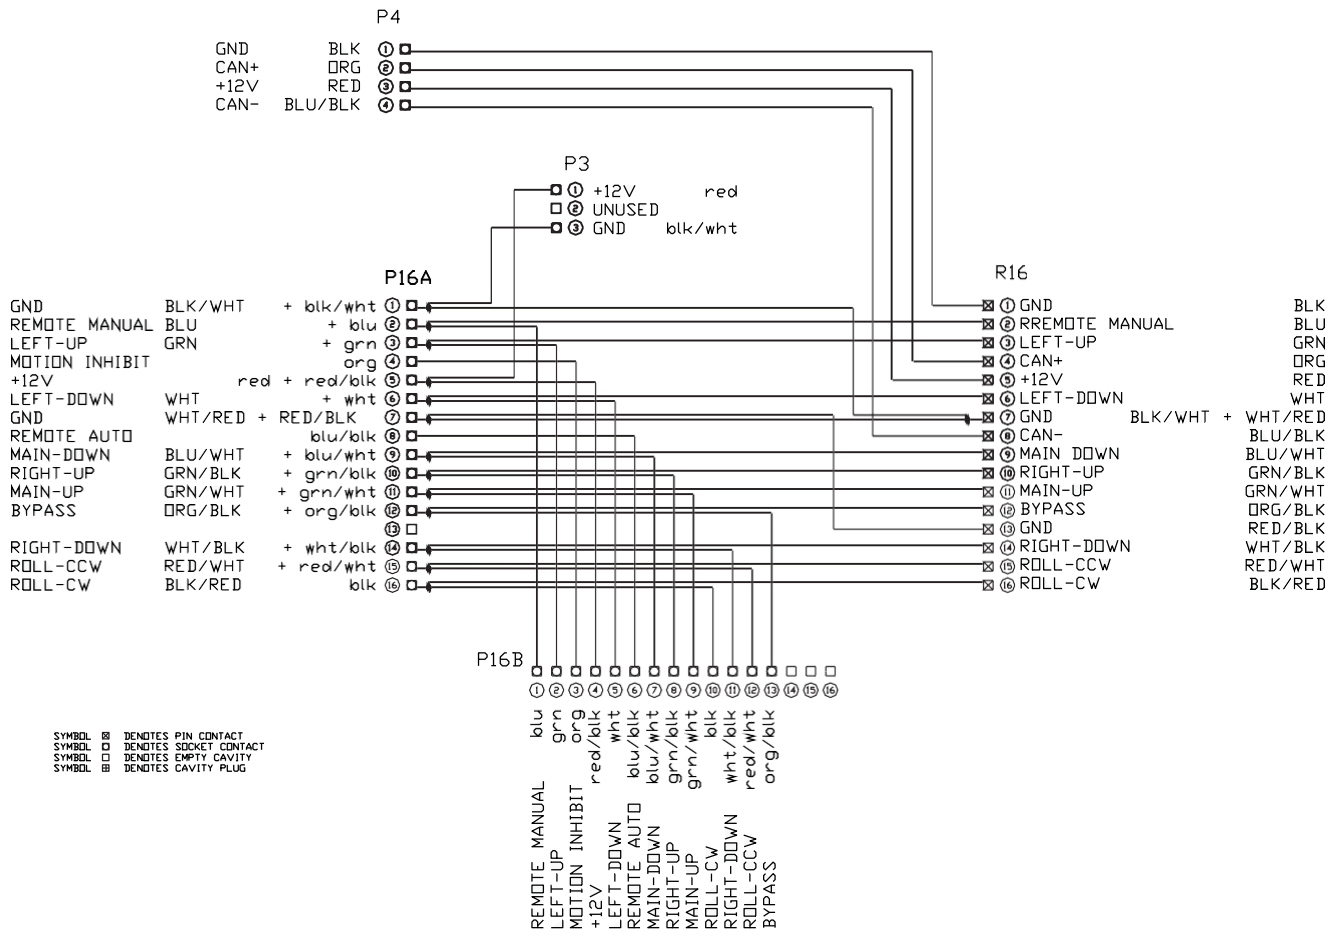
P4

GND BLK ①
CAN+ ORG ②
+12V RED ③
CAN- BLU/BLK ④

P3

① +12V red
② UNUSED
③ GND blk/wht

P16A

| | | | |
|---|---|---|---|
| GND | BLK/WHT | + blk/wht | ① |
| REMOTE MANUAL | BLU | + blu | ② |
| LEFT-UP | GRN | + grn | ③ |
| MOTION INHIBIT | | org | ④ |
| +12V | | red + red/blk | ⑤ |
| LEFT-DOWN | WHT | + wht | ⑥ |
| GND | WHT/RED + RED/BLK | | ⑦ |
| REMOTE AUTO | | blu/blk | ⑧ |
| MAIN-DOWN | BLU/WHT | + blu/wht | ⑨ |
| RIGHT-UP | GRN/BLK | + grn/blk | ⑩ |
| MAIN-UP | GRN/WHT | + grn/wht | ⑪ |
| BYPASS | ORG/BLK | + org/blk | ⑫ |
| | | | ⑬ |
| RIGHT-DOWN | WHT/BLK | + wht/blk | ⑭ |
| ROLL-CCW | RED/WHT | + red/wht | ⑮ |
| ROLL-CW | BLK/RED | blk | ⑯ |

R16

| | | |
|---|---|---|
| ① | GND | BLK |
| ② | RREMOTE MANUAL | BLU |
| ③ | LEFT-UP | GRN |
| ④ | CAN+ | ORG |
| ⑤ | +12V | RED |
| ⑥ | LEFT-DOWN | WHT |
| ⑦ | GND | BLK/WHT + WHT/RED |
| ⑧ | CAN- | BLU/BLK |
| ⑨ | MAIN DOWN | BLU/WHT |
| ⑩ | RIGHT-UP | GRN/BLK |
| ⑪ | MAIN-UP | GRN/WHT |
| ⑫ | BYPASS | ORG/BLK |
| ⑬ | GND | RED/BLK |
| ⑭ | RIGHT-DOWN | WHT/BLK |
| ⑮ | ROLL-CCW | RED/WHT |
| ⑯ | ROLL-CW | BLK/RED |

P16B

| | | |
|---|---|---|
| ① | blu | REMOTE MANUAL |
| ② | grn | LEFT-UP |
| ③ | org | MOTION INHIBIT |
| ④ | red/blk | +12V |
| ⑤ | wht | LEFT-DOWN |
| ⑥ | blu/blk | REMOTE AUTO |
| ⑦ | blu/wht | MAIN-DOWN |
| ⑧ | grn/blk | RIGHT-UP |
| ⑨ | grn/wht | MAIN-UP |
| ⑩ | blk | ROLL-CW |
| ⑪ | wht/blk | RIGHT-DOWN |
| ⑫ | red/wht | ROLL-CCW |
| ⑬ | org/blk | BYPASS |
| ⑭ | | |
| ⑮ | | |
| ⑯ | | |

SYMBOL ⊠ DENOTES PIN CONTACT
SYMBOL ◘ DENOTES SOCKET CONTACT
SYMBOL □ DENOTES EMPTY CAVITY
SYMBOL ⊞ DENOTES CAVITY PLUG